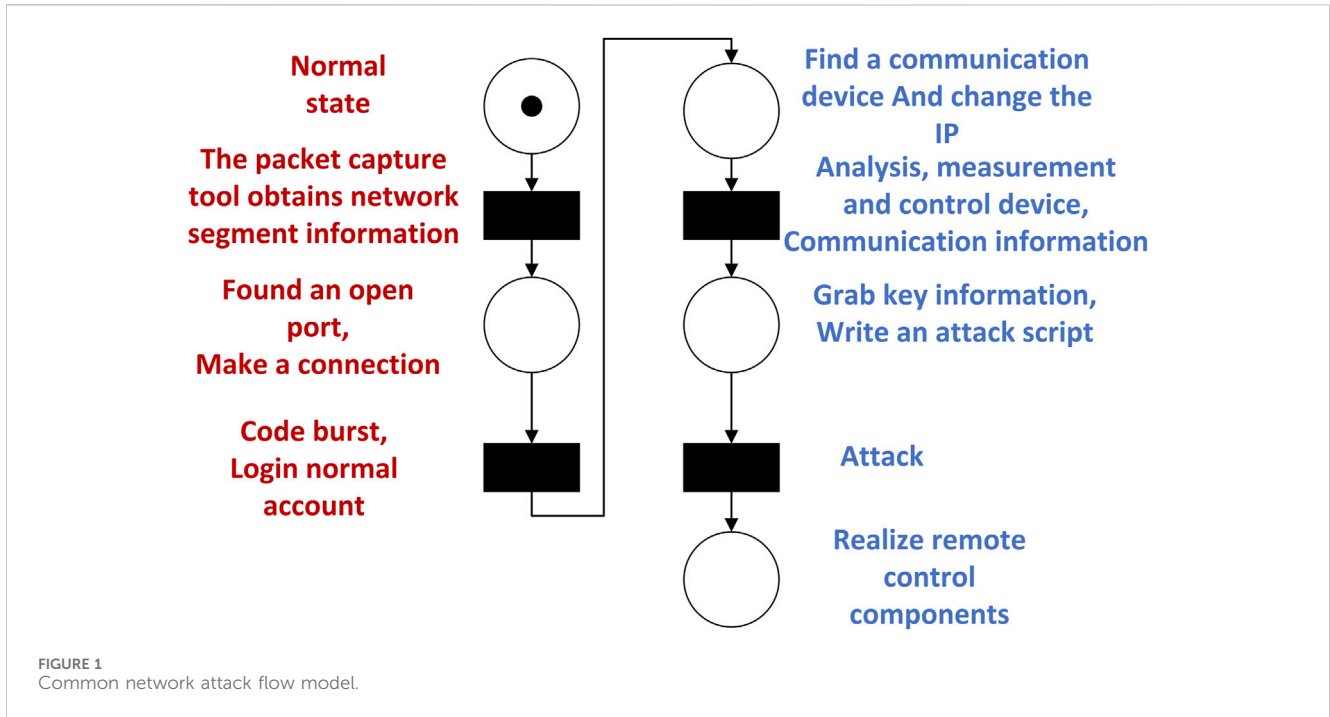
Normal state

The packet capture tool obtains network segment information

Found an open port,
Make a connection

Code burst,
Login normal account

Find a communication device And change the IP

Analysis, measurement and control device,
Communication information

Grab key information,
Write an attack script

Attack

Realize remote control components

FIGURE 1
Common network attack flow model.